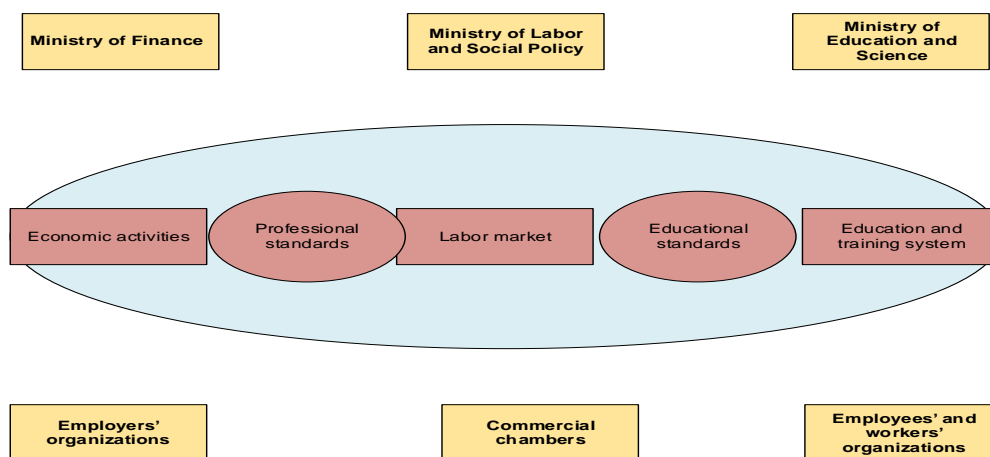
Ministry of Finance

Ministry of Labor and Social Policy

Ministry of Education and Science

Economic activities

Professional standards

Labor market

Educational standards

Education and training system

Employers' organizations

Commercial chambers

Employees' and workers' organizations